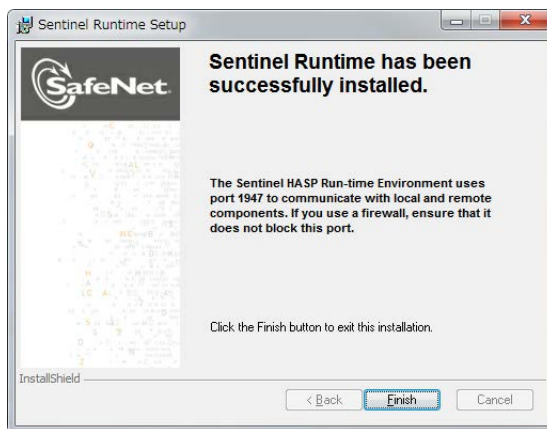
Sentinel Runtime Setup

SafeNet

Sentinel Runtime has been successfully installed.

The Sentinel HASP Run-time Environment uses port 1947 to communicate with local and remote components. If you use a firewall, ensure that it does not block this port.

Click the Finish button to exit this installation.

InstallShield

< Back

Finish

Cancel